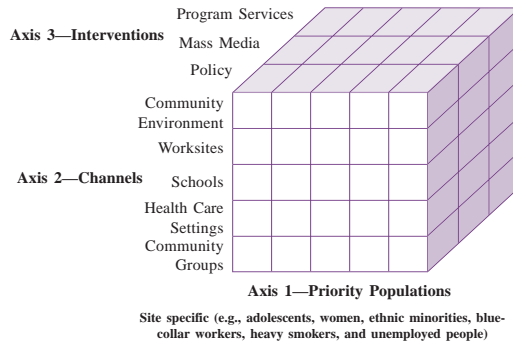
Axis 3—Interventions

Program Services

Mass Media

Policy

Community Environment

Worksites

Axis 2—Channels

Schools

Health Care Settings

Community Groups

Axis 1—Priority Populations

Site specific (e.g., adolescents, women, ethnic minorities, bluecollar workers, heavy smokers, and unemployed people)